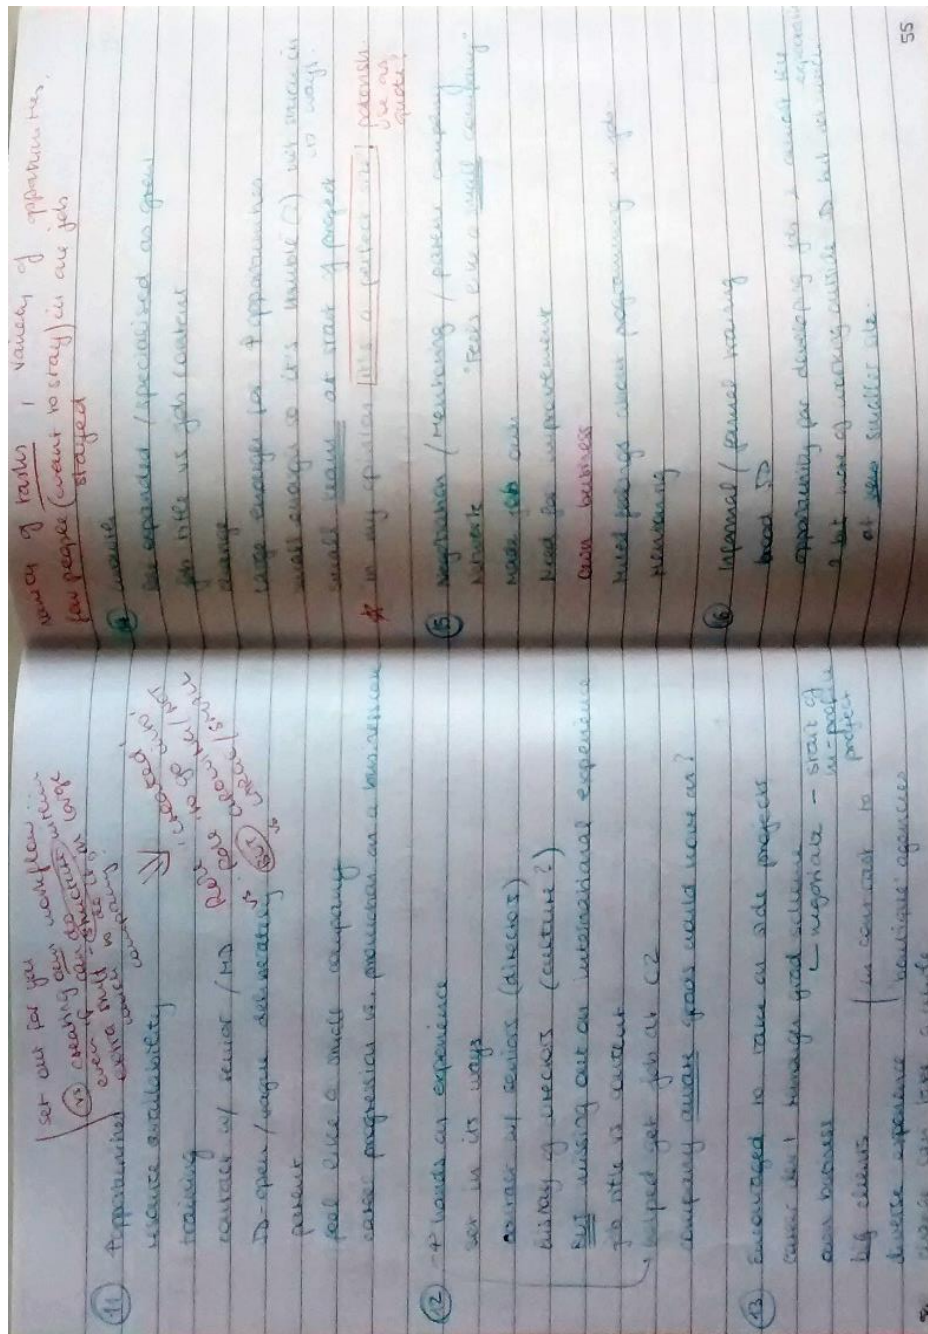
set out for you
(vs) creating own workflow within even if own structure large extra stuff to do it in large company

(11) ↑ opportunities
resource availability
training
contact w/ senior / MD
D-open / vague subordinately
parent
feel like a small company
career progression vs. promotion as a business

⇒ created own role, need to be pro-active
(role) (own) structure

(12) + varied as experience
set in its ways
contrast w/ senior (director)
history of checks (culture?)
not missing out on international experience
job title vs content
helped get job at CZ
company awards goals would have all?

(13) Encouraged to take on side projects
career don't manage good science
own business — negotiate — start of in-project project
big clients
diverse experience | in contrast to boutique agencies

range of tasks, variety of opportunities,
few people (want to stay) in our job stayed

(14) varied
less expanded / specialised as grown
job title vs job content
change
large enough for ↑ opportunities
small enough so it's flexible (?) but stuck in its ways
small team at start of project
★ in my opinion like a perfect size! potentially be an quote?

(15) negotiation / mentoring / parent company
network "feels like a small company"
made job own
need for improvement
own business
need feelings career progressing in job
mentoring

(16) informal / formal training
good
opportunity for developing job & career
a bit more of working culture but not much
at small smaller size

55